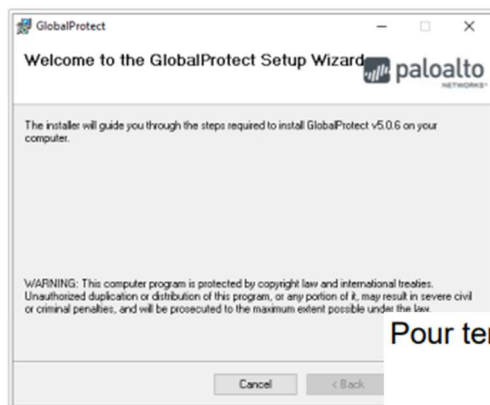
GlobalProtect

Welcome to the GlobalProtect Setup Wizard

paloalto NETWORKS

The installer will guide you through the steps required to install GlobalProtect v5.0.6 on your computer.

WARNING: This computer program is protected by copyright law and international treaties. Unauthorized duplication or distribution of this program, or any portion of it, may result in severe civil or criminal penalties, and will be prosecuted to the maximum extent possible under the law.

Pour ter

Cancel

< Back